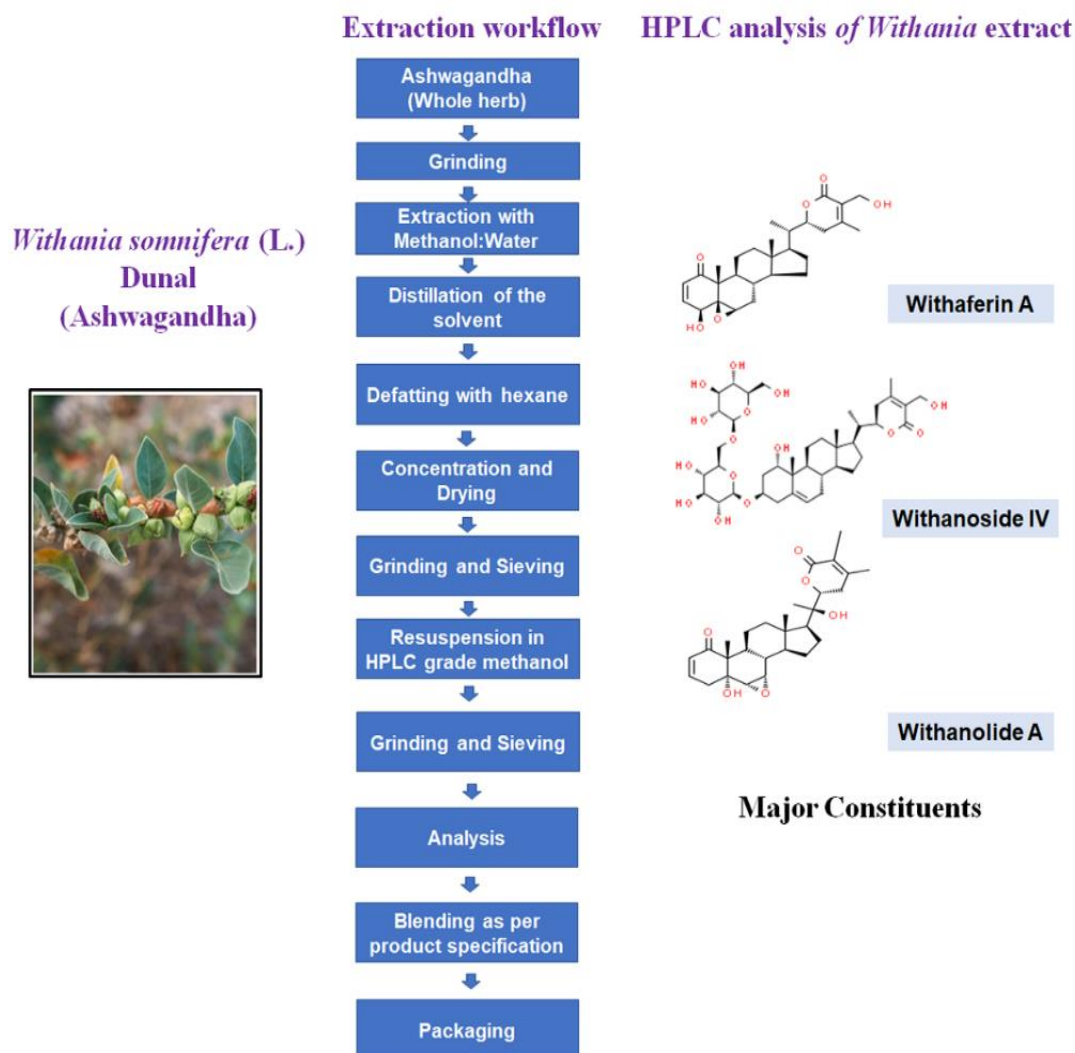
Withania somnifera (L.) Dunal (Ashwagandha)

Extraction workflow

Ashwagandha (Whole herb)

Grinding

Extraction with Methanol:Water

Distillation of the solvent

Defatting with hexane

Concentration and Drying

Grinding and Sieving

Resuspension in HPLC grade methanol

Grinding and Sieving

Analysis

Blending as per product specification

Packaging

HPLC analysis of Withania extract

OH

O

HO

O

Withaferin A

HO

OH

OH

OH

HO

HO

OH

HO

O

OH

O

O

Withanoside IV

O

OH

O

OH

Withanolide A

Major Constituents